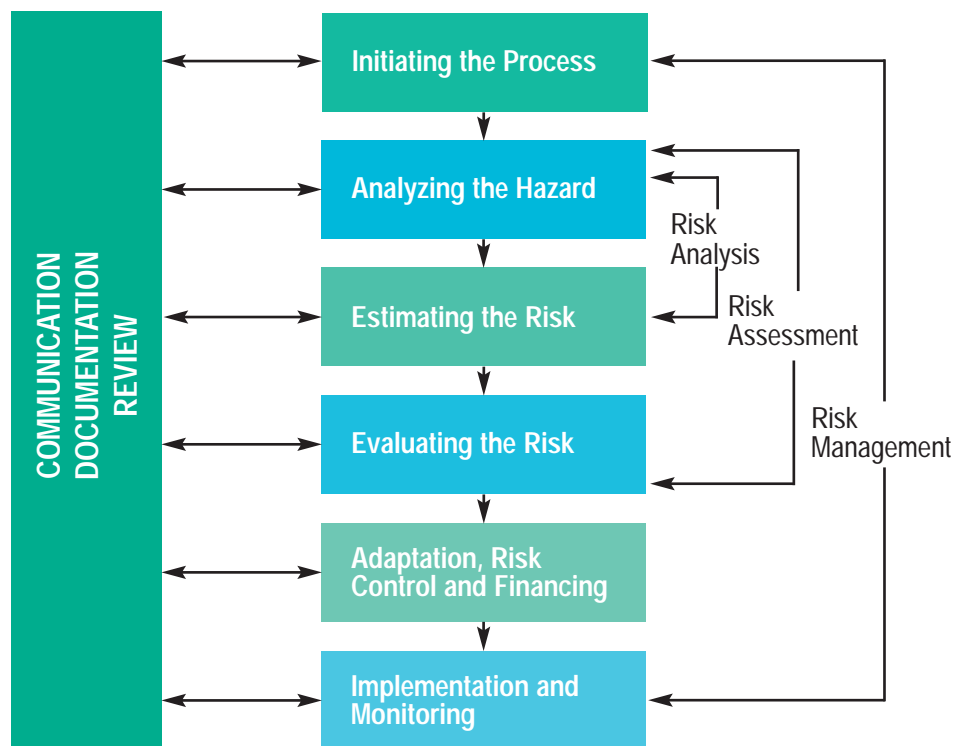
COMMUNICATION
DOCUMENTATION
REVIEW

Initiating the Process

Analyzing the Hazard

Estimating the Risk

Evaluating the Risk

Adaptation, Risk Control and Financing

Implementation and Monitoring

Risk Analysis

Risk Assessment

Risk Management